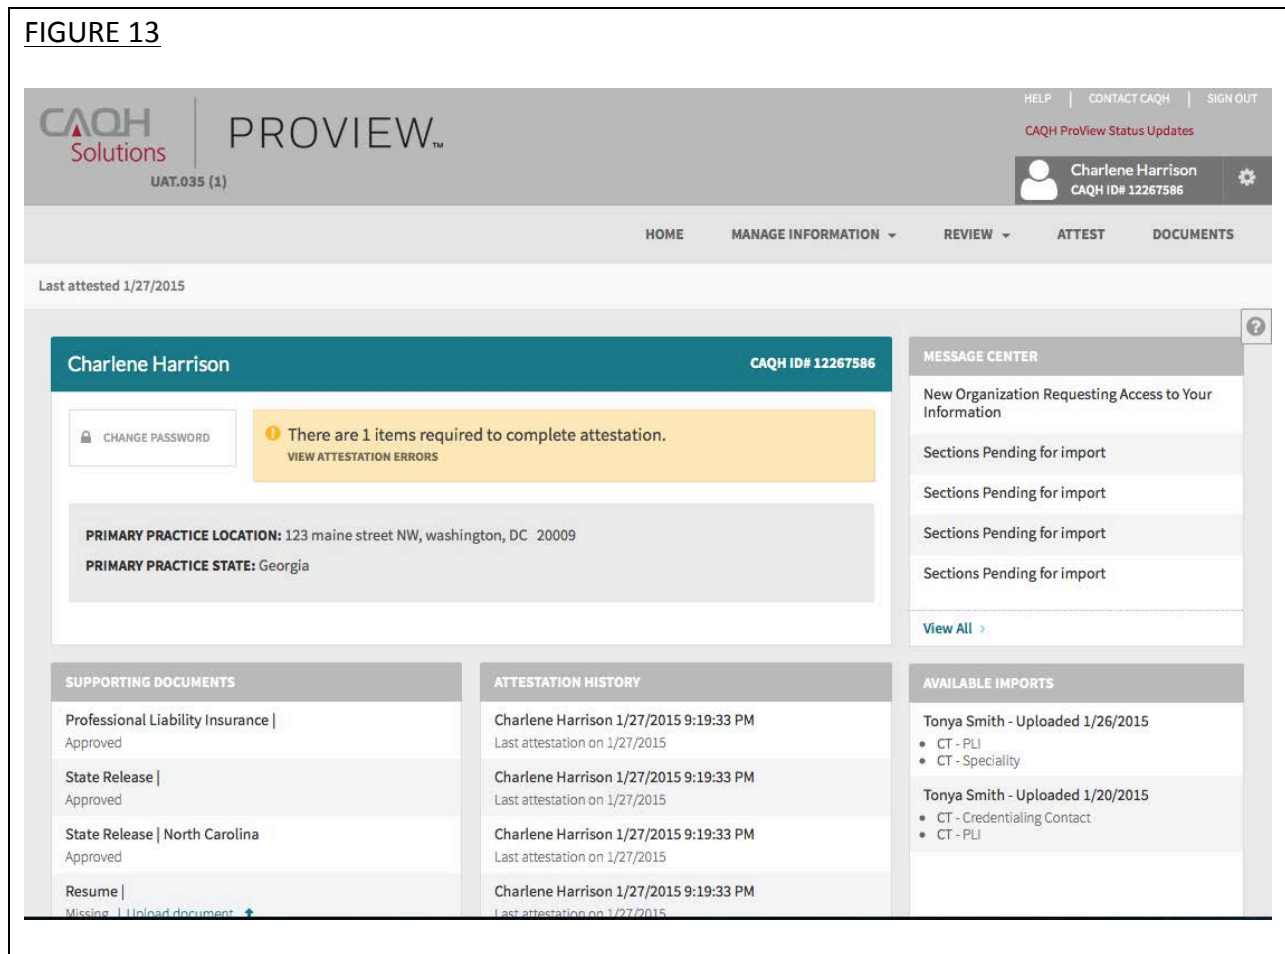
FIGURE 13

CAQH Solutions

UAT.035 (1)

PROVIEW™

HELP | CONTACT CAQH | SIGN OUT

CAQH ProView Status Updates

Charlene Harrison
CAQH ID# 12267586

HOME  MANAGE INFORMATION  REVIEW  ATTEST  DOCUMENTS

Last attested 1/27/2015

Charlene Harrison

CAQH ID# 12267586

CHANGE PASSWORD

There are 1 items required to complete attestation.
VIEW ATTESTATION ERRORS

PRIMARY PRACTICE LOCATION: 123 maine street NW, washington, DC 20009

PRIMARY PRACTICE STATE: Georgia

MESSAGE CENTER

New Organization Requesting Access to Your Information

Sections Pending for import

Sections Pending for import

Sections Pending for import

Sections Pending for import

View All

SUPPORTING DOCUMENTS

Professional Liability Insurance |
Approved

State Release |
Approved

State Release | North Carolina
Approved

Resume |
Missing | Upload document

ATTESTATION HISTORY

Charlene Harrison 1/27/2015 9:19:33 PM
Last attestation on 1/27/2015

Charlene Harrison 1/27/2015 9:19:33 PM
Last attestation on 1/27/2015

Charlene Harrison 1/27/2015 9:19:33 PM
Last attestation on 1/27/2015

Charlene Harrison 1/27/2015 9:19:33 PM
Last attestation on 1/27/2015

AVAILABLE IMPORTS

Tonya Smith - Uploaded 1/26/2015
• CT - PLI
• CT - Speciality

Tonya Smith - Uploaded 1/20/2015
• CT - Credentialing Contact
• CT - PLI